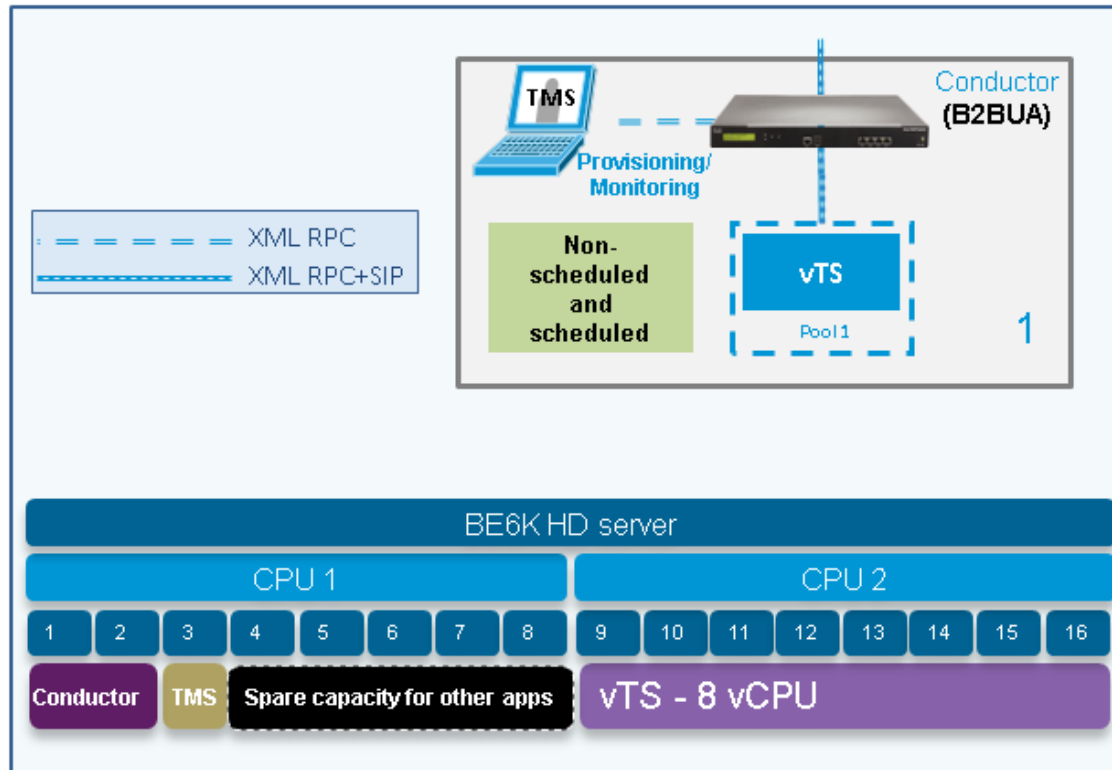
XML RPC
XML RPC+SIP

TMS

Provisioning/ Monitoring

Conductor
(B2BUA)

Non-scheduled and scheduled

vTS

Pool 1

1

BE6K HD server

CPU 1

CPU 2

1 2 3 4 5 6 7 8 9 10 11 12 13 14 15 16

Conductor

TMS

Spare capacity for other apps

vTS - 8 vCPU